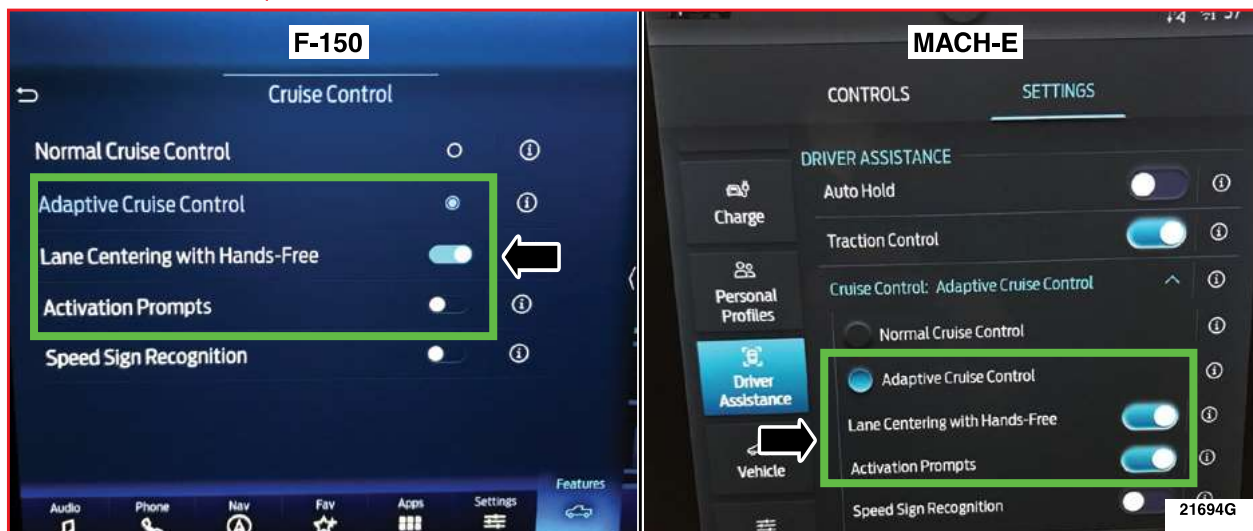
F-150

Cruise Control

Normal Cruise Control

Adaptive Cruise Control

Lane Centering with Hands-Free

Activation Prompts

Speed Sign Recognition

Audio Phone Nav Fav Apps Settings Features

MACH-E

CONTROLS SETTINGS

Charge

Personal Profiles

Driver Assistance

Vehicle

DRIVER ASSISTANCE

Auto Hold

Traction Control

Cruise Control: Adaptive Cruise Control

Normal Cruise Control

Adaptive Cruise Control

Lane Centering with Hands-Free

Activation Prompts

Speed Sign Recognition

21694G